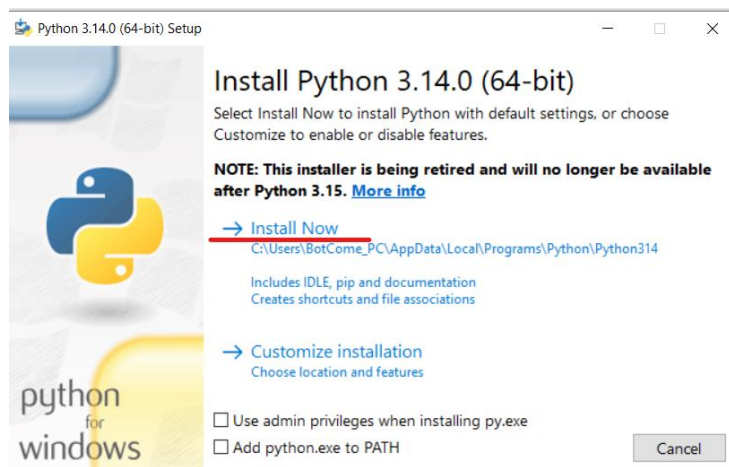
Python 3.14.0 (64-bit) Setup

Install Python 3.14.0 (64-bit)

Select Install Now to install Python with default settings, or choose Customize to enable or disable features.

NOTE: This installer is being retired and will no longer be available after Python 3.15. More info

→ Install Now
C:\Users\BotCome_PC\AppData\Local\Programs\Python\Python314

Includes IDLE, pip and documentation
Creates shortcuts and file associations

→ Customize installation
Choose location and features

python
for
windows

☐ Use admin privileges when installing py.exe
☐ Add python.exe to PATH

Cancel